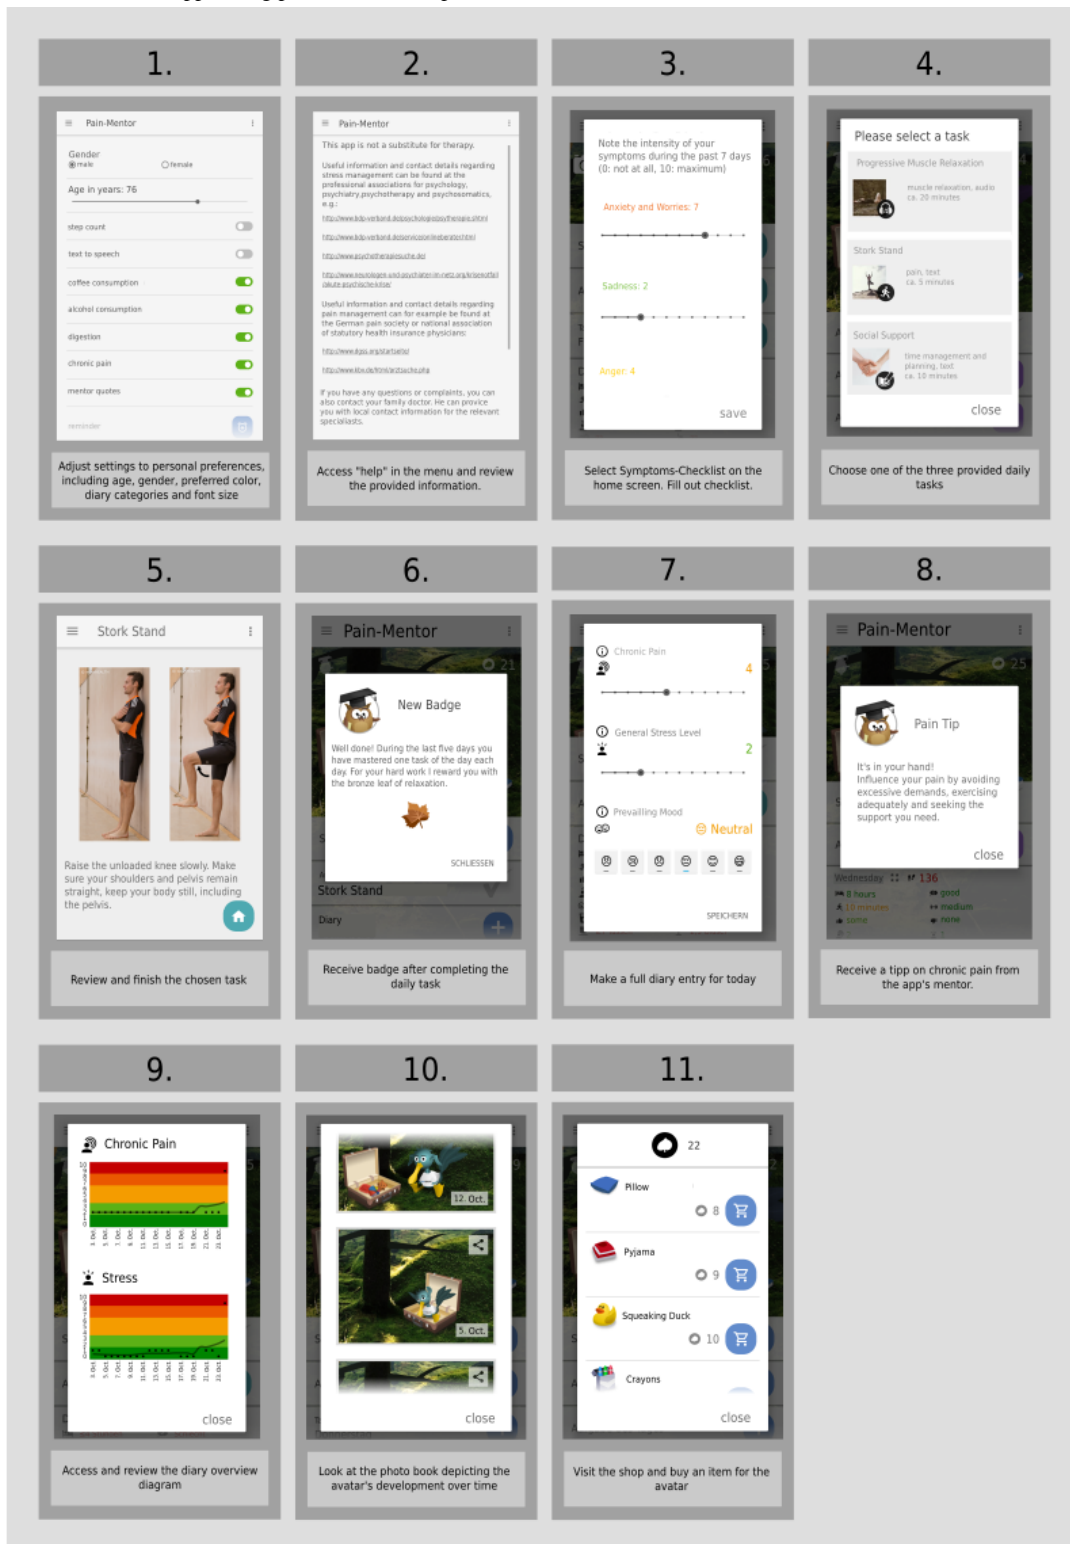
1.

Pain-Mentor

Gender
male female

Age in years: 76

step count

text to speech

coffee consumption

alcohol consumption

digestion

chronic pain

mentor quotes

reminder

Adjust settings to personal preferences, including age, gender, preferred color, diary categories and font size

2.

Pain-Mentor

This app is not a substitute for therapy.

Useful information and contact details regarding stress management can be found at the professional associations for psychology, psychiatry, psychotherapy and psychosomatics, e.g.:

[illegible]

Useful information and contact details regarding pain management can for example be found at the German pain society or national association of statutory health insurance physicians:

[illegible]

If you have any questions or complaints, you can also contact your family doctor. He can provide you with local contact information for the relevant specialists.

Access "help" in the menu and review the provided information.

3.

Note the intensity of your symptoms during the past 7 days (0: not at all, 10: maximum)

Anxiety and Worries: 7

Sadness: 2

Anger: 4

save

Select Symptoms-Checklist on the home screen. Fill out checklist.

4.

Please select a task

Progressive Muscle Relaxation
muscle relaxation, audio
ca. 20 minutes

Stork Stand
pain, text
ca. 5 minutes

Social Support
time management and planning, text
ca. 10 minutes

close

Choose one of the three provided daily tasks

5.

Stork Stand

Raise the unloaded knee slowly. Make sure your shoulders and pelvis remain straight, keep your body still, including the pelvis.

Review and finish the chosen task

6.

Pain-Mentor

21

New Badge

Well done! During the last five days you have mastered one task of the day each day. For your hard work I reward you with the bronze leaf of relaxation.

SCHLIESSEN

Stork Stand

Diary

Receive badge after completing the daily task

7.

Chronic Pain
4

General Stress Level
2

Prevailling Mood
Neutral

SPEICHERN

Make a full diary entry for today

8.

Pain-Mentor

25

Pain Tip

It's in your hand!
Influence your pain by avoiding excessive demands, exercising adequately and seeking the support you need.

close

Wednesday 136
8 hours good
10 minutes medium
some none

Receive a tipp on chronic pain from the app's mentor.

9.

Chronic Pain

Stress

close

Access and review the diary overview diagram

10.

12. Oct.

5. Oct.

close

Look at the photo book depicting the avatar's development over time

11.

22

Pillow
8

Pyjama
9

Squeaking Duck
10

Crayons

close

Visit the shop and buy an item for the avatar